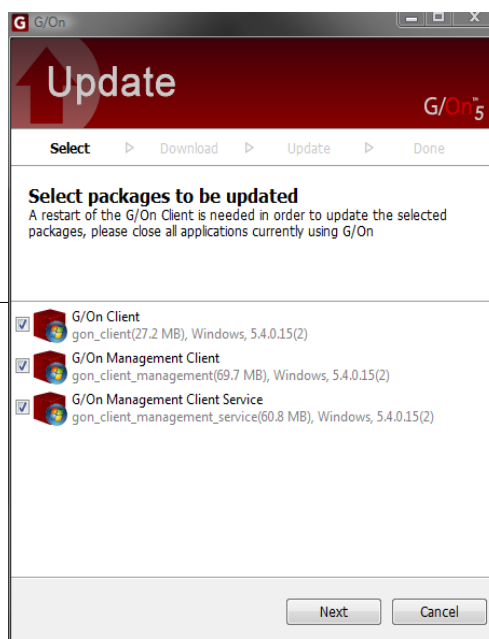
G/On

Update

G/On 5

Select ▷ Download ▷ Update ▷ Done

Select packages to be updated

A restart of the G/On Client is needed in order to update the selected packages, please close all applications currently using G/On

G/On Client
gon_client(27.2 MB), Windows, 5.4.0.15(2)

G/On Management Client
gon_client_management(69.7 MB), Windows, 5.4.0.15(2)

G/On Management Client Service
gon_client_management_service(60.8 MB), Windows, 5.4.0.15(2)

Next

Cancel